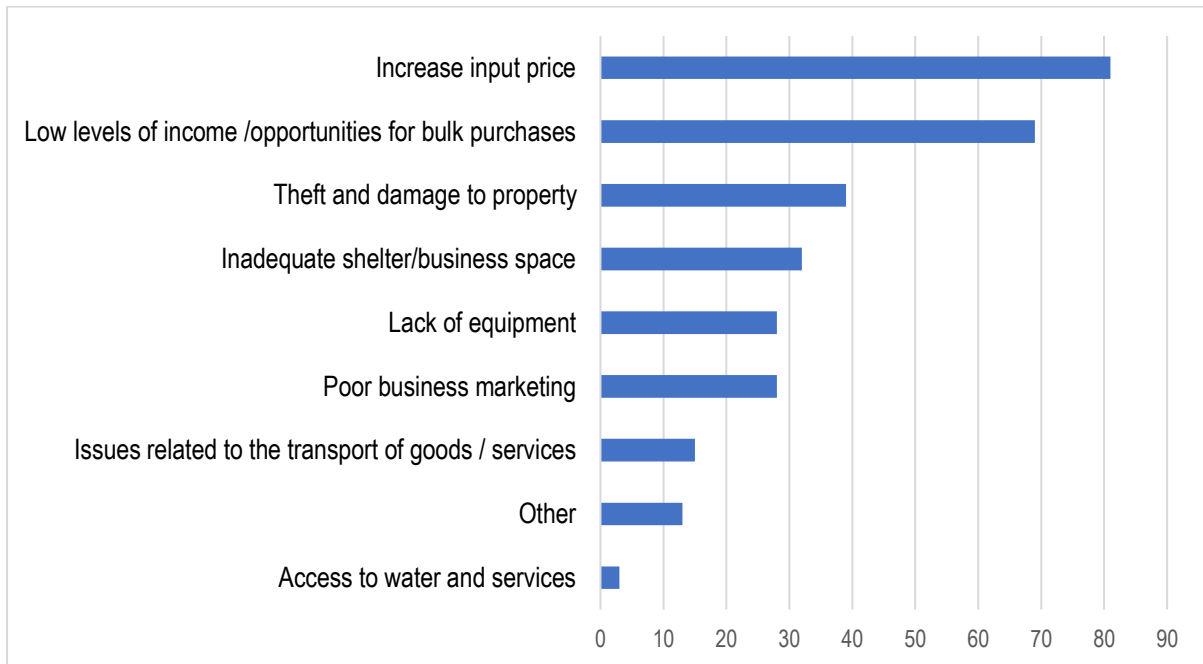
Increase input price
Low levels of income /opportunities for bulk purchases
Theft and damage to property
Inadequate shelter/business space
Lack of equipment
Poor business marketing
Issues related to the transport of goods / services
Other
Access to water and services

0 10 20 30 40 50 60 70 80 90